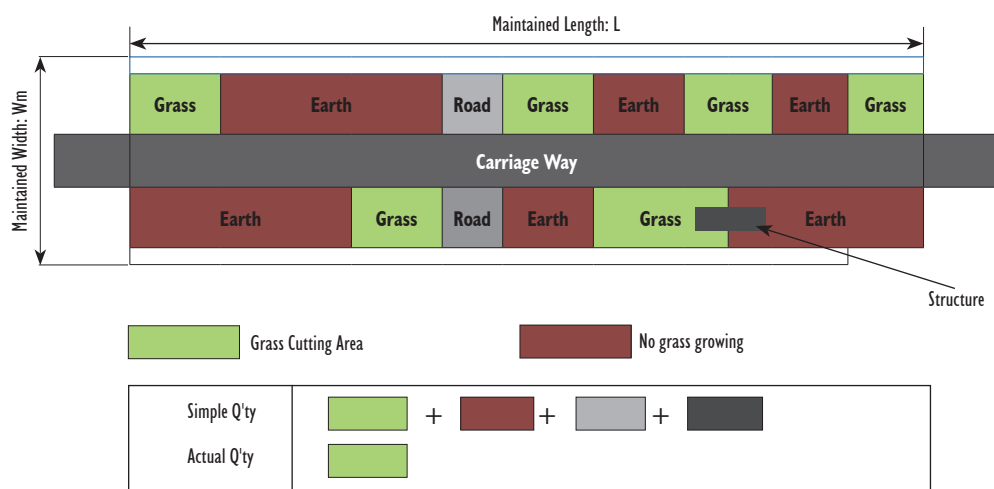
Maintained Length: L

Maintained Width: Wm

Grass | Earth | Road | Grass | Earth | Grass | Earth | Grass

Carriage Way

Earth | Grass | Road | Earth | Grass | Earth

Structure

Grass Cutting Area

No grass growing

Simple Q'ty + + +

Actual Q'ty